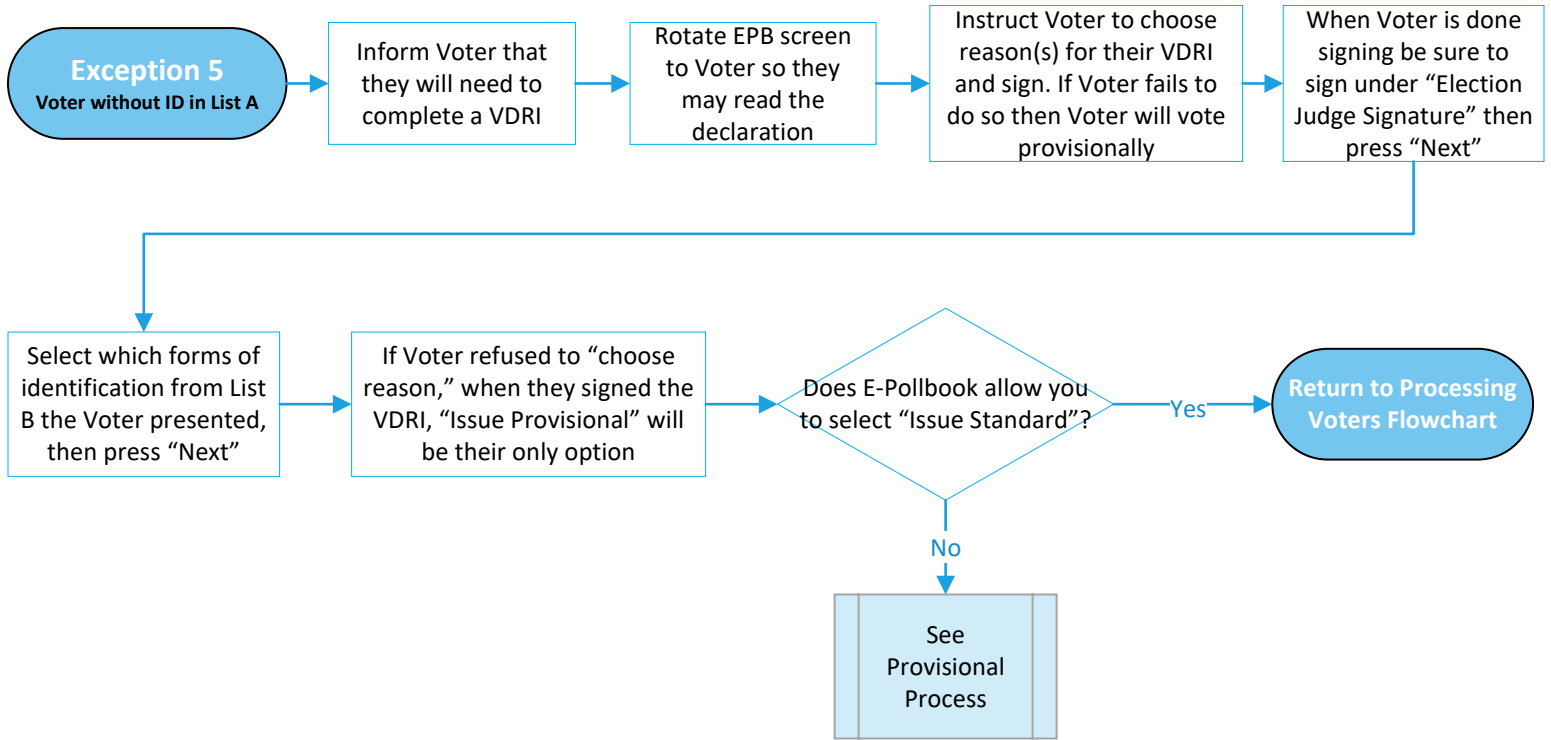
Exception 5
Voter without ID in List A

Inform Voter that they will need to complete a VDRI

Rotate EPB screen to Voter so they may read the declaration

Instruct Voter to choose reason(s) for their VDRI and sign. If Voter fails to do so then Voter will vote provisionally

When Voter is done signing be sure to sign under “Election Judge Signature” then press “Next”

Select which forms of identification from List B the Voter presented, then press “Next”

If Voter refused to “choose reason,” when they signed the VDRI, “Issue Provisional” will be their only option

Does E-Pollbook allow you to select “Issue Standard”?

Yes

Return to Processing Voters Flowchart

No

See Provisional Process